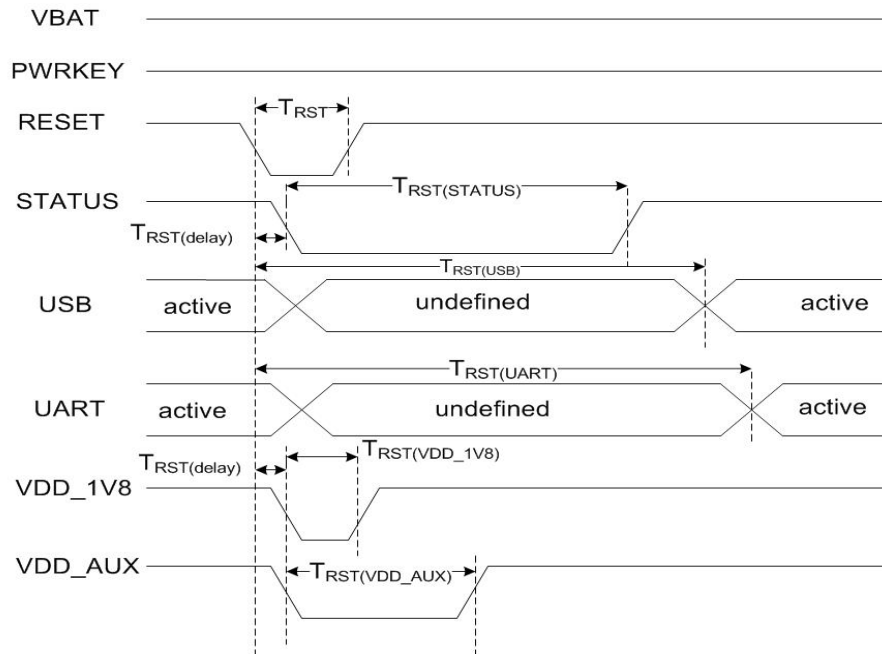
VBAT

PWRKEY

RESET

$T_{RST}$

STATUS

$T_{RST(STATUS)}$

$T_{RST(delay)}$

$T_{RST(USB)}$

USB

active

undefined

active

$T_{RST(UART)}$

UART

active

undefined

active

$T_{RST(delay)}$

$T_{RST(VDD\_1V8)}$

VDD_1V8

VDD_AUX

$T_{RST(VDD\_AUX)}$